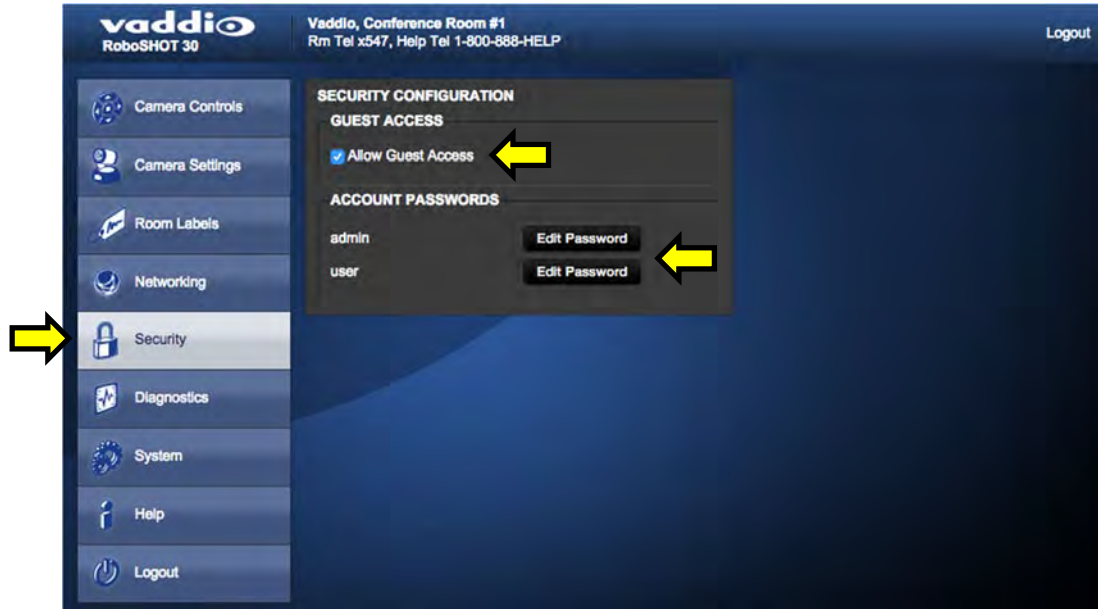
vaddio
RoboSHOT 30

Vaddio, Conference Room #1
Rm Tel x547, Help Tel 1-800-888-HELP

Logout

Camera Controls
Camera Settings
Room Labels
Networking
Security
Diagnostics
System
Help
Logout

SECURITY CONFIGURATION
GUEST ACCESS
Allow Guest Access
ACCOUNT PASSWORDS
admin Edit Password
user Edit Password